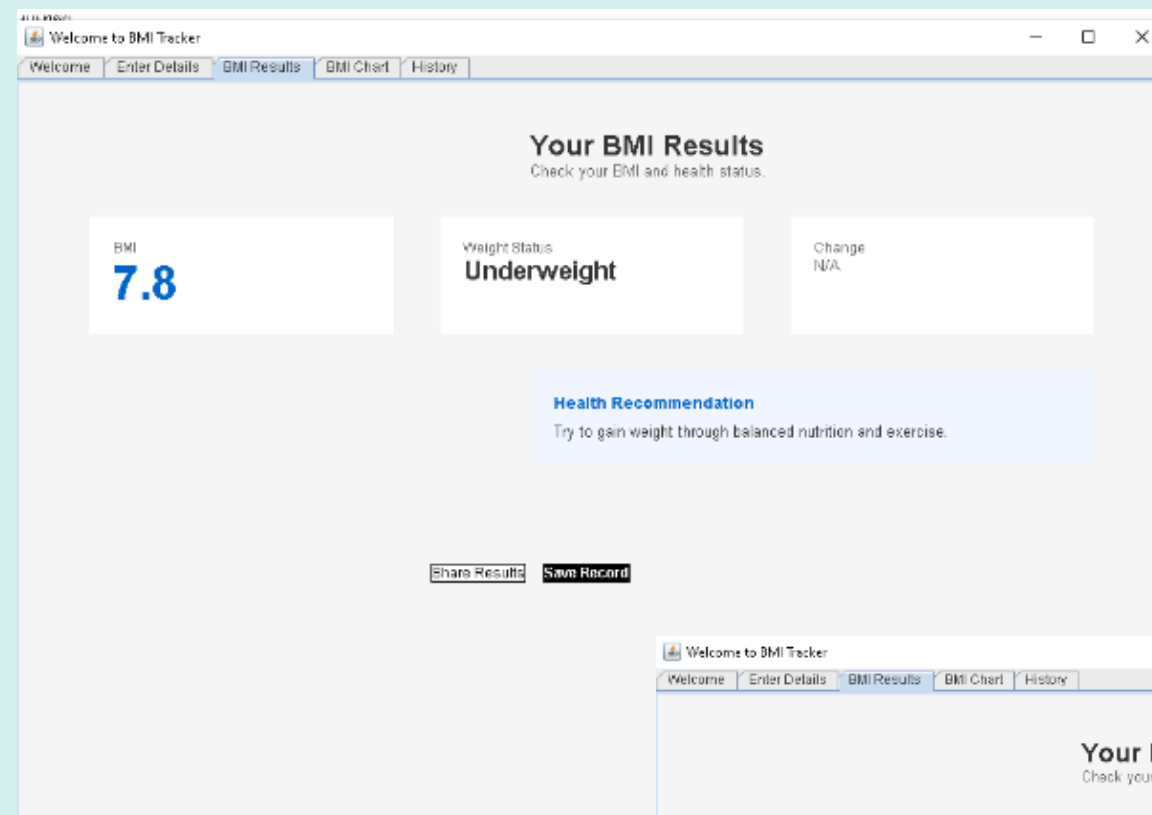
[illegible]

Welcome to BMI Tracker

Welcome | Enter Details | BMI Results | BMI Chart | History

Your BMI Results
Check your BMI and health status.

BMI
7.8

Weight Status
Underweight

Change
N/A

Health Recommendation
Try to gain weight through balanced nutrition and exercise.

Share Results
Save Record

Welcome to BMI Tracker

Welcome | Enter Details | BMI Results | BMI Chart | History

Your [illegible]
Check your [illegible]